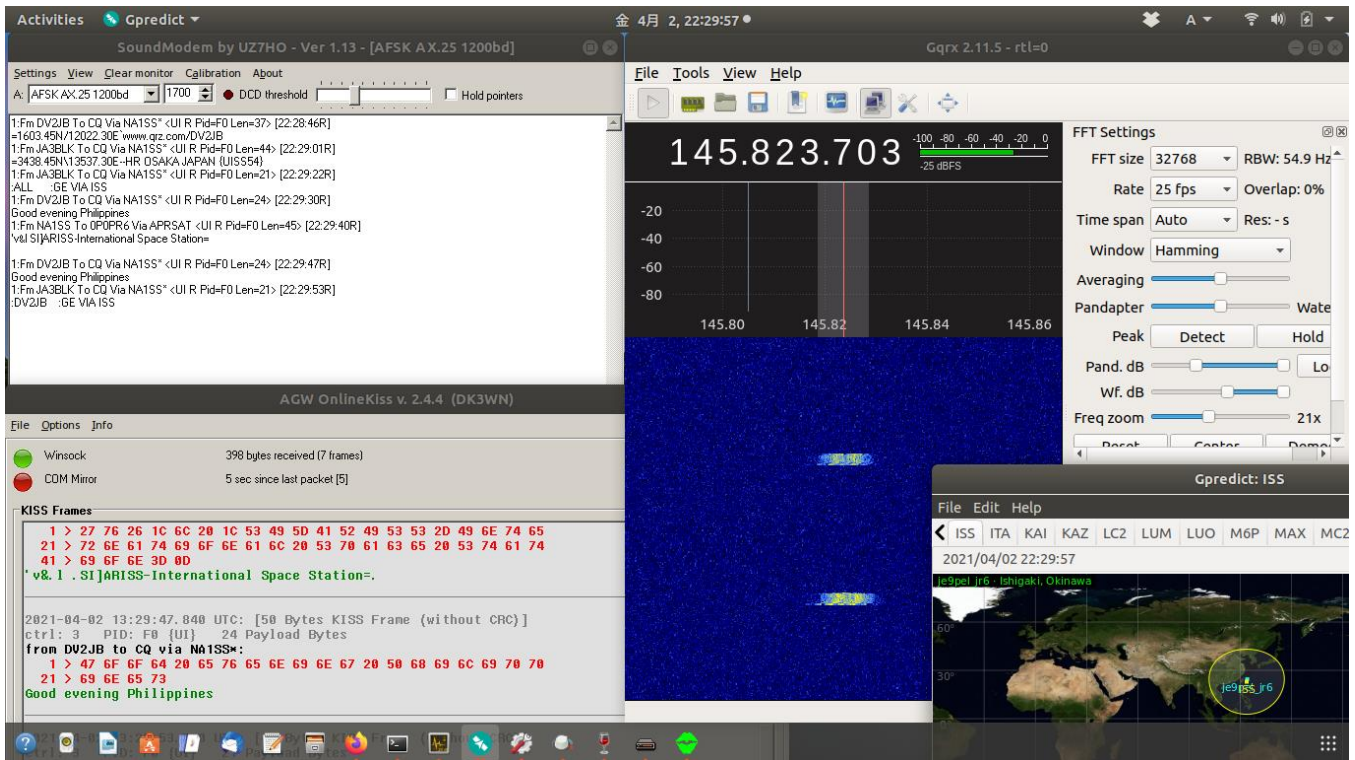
Activities Gpredict ▾ 金 4月 2, 22:29:57 ● A ▾

SoundModem by UZ7HO - Ver 1.13 - [AFSK AX.25 1200bd]

Settings View Clear monitor Calibration About

A: AFSK AX.25 1200bd 1700 DCD threshold Hold pointers

1:Fm DV2JB To CQ Via NA1SS* <UI R Pid=F0 Len=37> [22:28:46R]
=1603.45N/12022.30E`www.qrz.com/DV2JB
1:Fm JA3BLK To CQ Via NA1SS* <UI R Pid=F0 Len=44> [22:29:01R]
=3438.45N\13537.30E-HR OSAKA JAPAN (UISS54)
1:Fm JA3BLK To CQ Via NA1SS* <UI R Pid=F0 Len=21> [22:29:22R]
:ALL :GE VIA ISS
1:Fm DV2JB To CQ Via NA1SS* <UI R Pid=F0 Len=24> [22:29:30R]
Good evening Philippines
1:Fm NA1SS To 0P0PR6 Via APRSAT <UI R Pid=F0 Len=45> [22:29:40R]
'v&l SI]ARISS-International Space Station=

1:Fm DV2JB To CQ Via NA1SS* <UI R Pid=F0 Len=24> [22:29:47R]
Good evening Philippines
1:Fm JA3BLK To CQ Via NA1SS* <UI R Pid=F0 Len=21> [22:29:53R]
:DV2JB :GE VIA ISS

AGW OnlineKiss v. 2.4.4 (DK3WN)

File Options Info

Winsock 398 bytes received (7 frames)
COM Mirror 5 sec since last packet [5]

KISS Frames
1 > 27 76 26 1C 6C 20 1C 53 49 5D 41 52 49 53 53 2D 49 6E 74 65
21 > 72 6E 61 74 69 6F 6E 61 6C 20 53 70 61 63 65 20 53 74 61 74
41 > 69 6F 6E 3D 0D
'v&.l .SI]ARISS-International Space Station=.

2021-04-02 13:29:47.840 UTC: [50 Bytes KISS Frame (without CRC)]
ctrl: 3 PID: F0 (UI) 24 Payload Bytes
from DV2JB to CQ via NA1SS*:
1 > 47 6F 6F 64 20 65 76 65 6E 69 6E 67 20 50 68 69 6C 69 70 70
21 > 69 6E 65 73
Good evening Philippines

Gqrx 2.11.5 - rtl=0

File Tools View Help

145.823.703 -100 -80 -60 -40 -20 0 -25 dBFS

-20
-40
-60
-80
145.80 145.82 145.84 145.86

FFT Settings
FFT size 32768 RBW: 54.9 Hz
Rate 25 fps Overlap: 0%
Time span Auto Res: - s
Window Hamming
Averaging
Pandapter Wate
Peak Detect Hold
Pand. dB Lo
Wf. dB
Freq zoom 21x
Reset Center Demo

Gpredict: ISS

File Edit Help

ISS ITA KAI KAZ LC2 LUM LUO M6P MAX MC2

2021/04/02 22:29:57

je9pel jr6 · Ishigaki, Okinawa
60°
30°
je9 ISS jr6